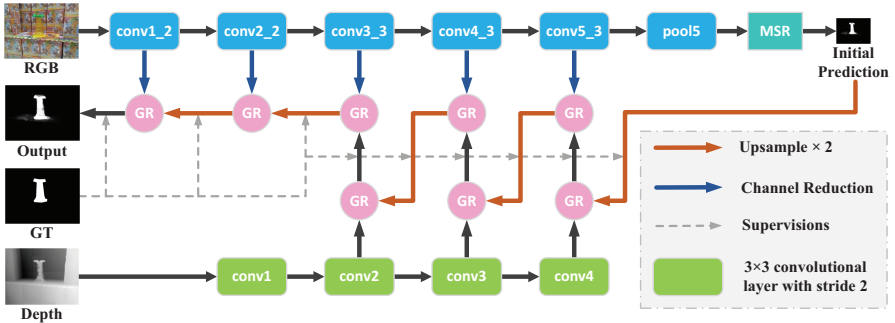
RGB

conv1_2

conv2_2

conv3_3

conv4_3

conv5_3

pool5

MSR

Initial Prediction

GR

GR

GR

GR

GR

Output

GR

GR

GR

GT

Depth

conv1

conv2

conv3

conv4

Upsample × 2

Channel Reduction

Supervisions

3×3 convolutional layer with stride 2